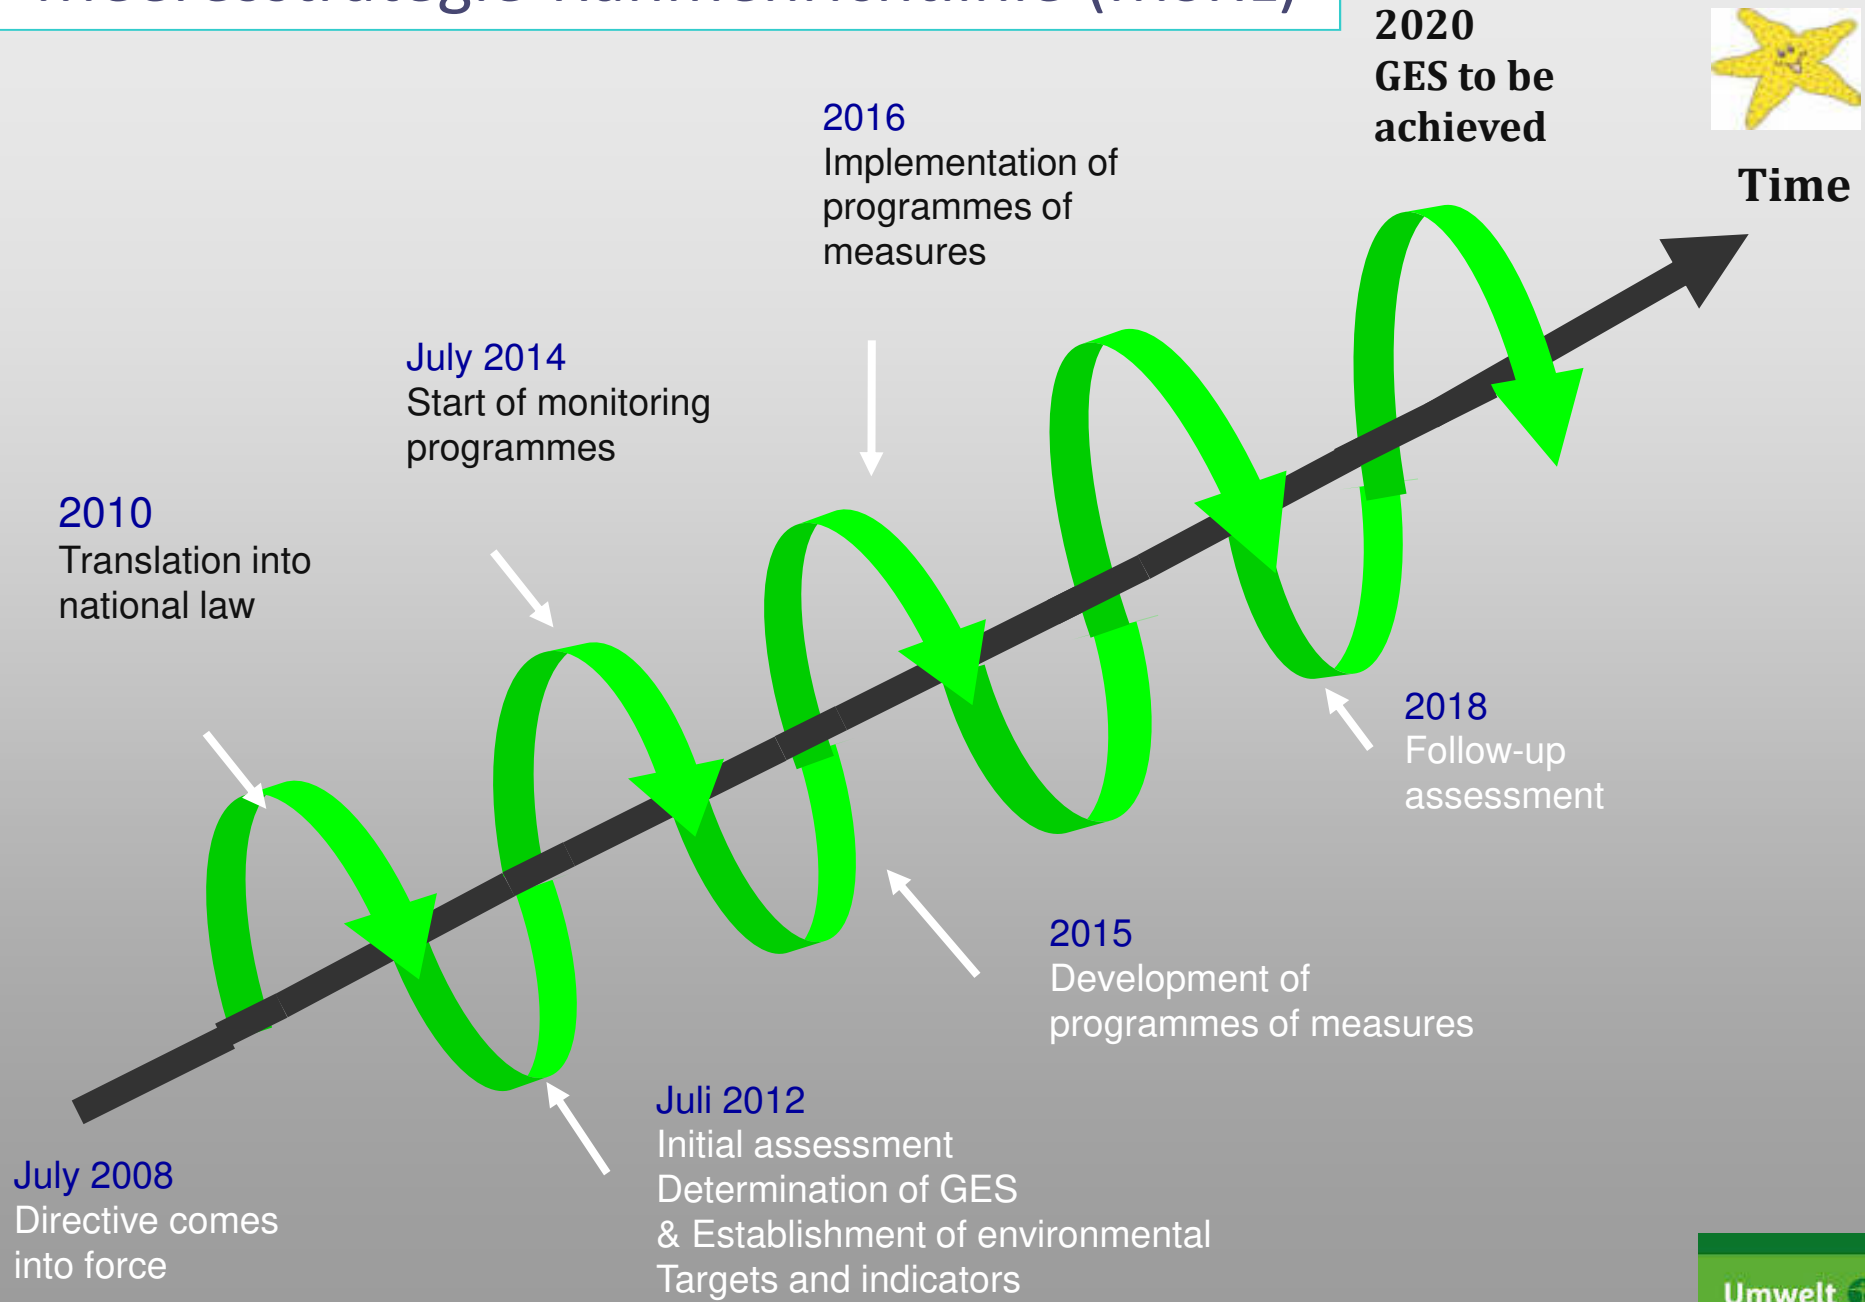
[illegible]

2020
GES to be achieved

Time

2016
Implementation of programmes of measures

July 2014
Start of monitoring programmes

2010
Translation into national law

2018
Follow-up assessment

2015
Development of programmes of measures

Juli 2012
Initial assessment
Determination of GES
& Establishment of environmental Targets and indicators

July 2008
Directive comes into force

Umwelt